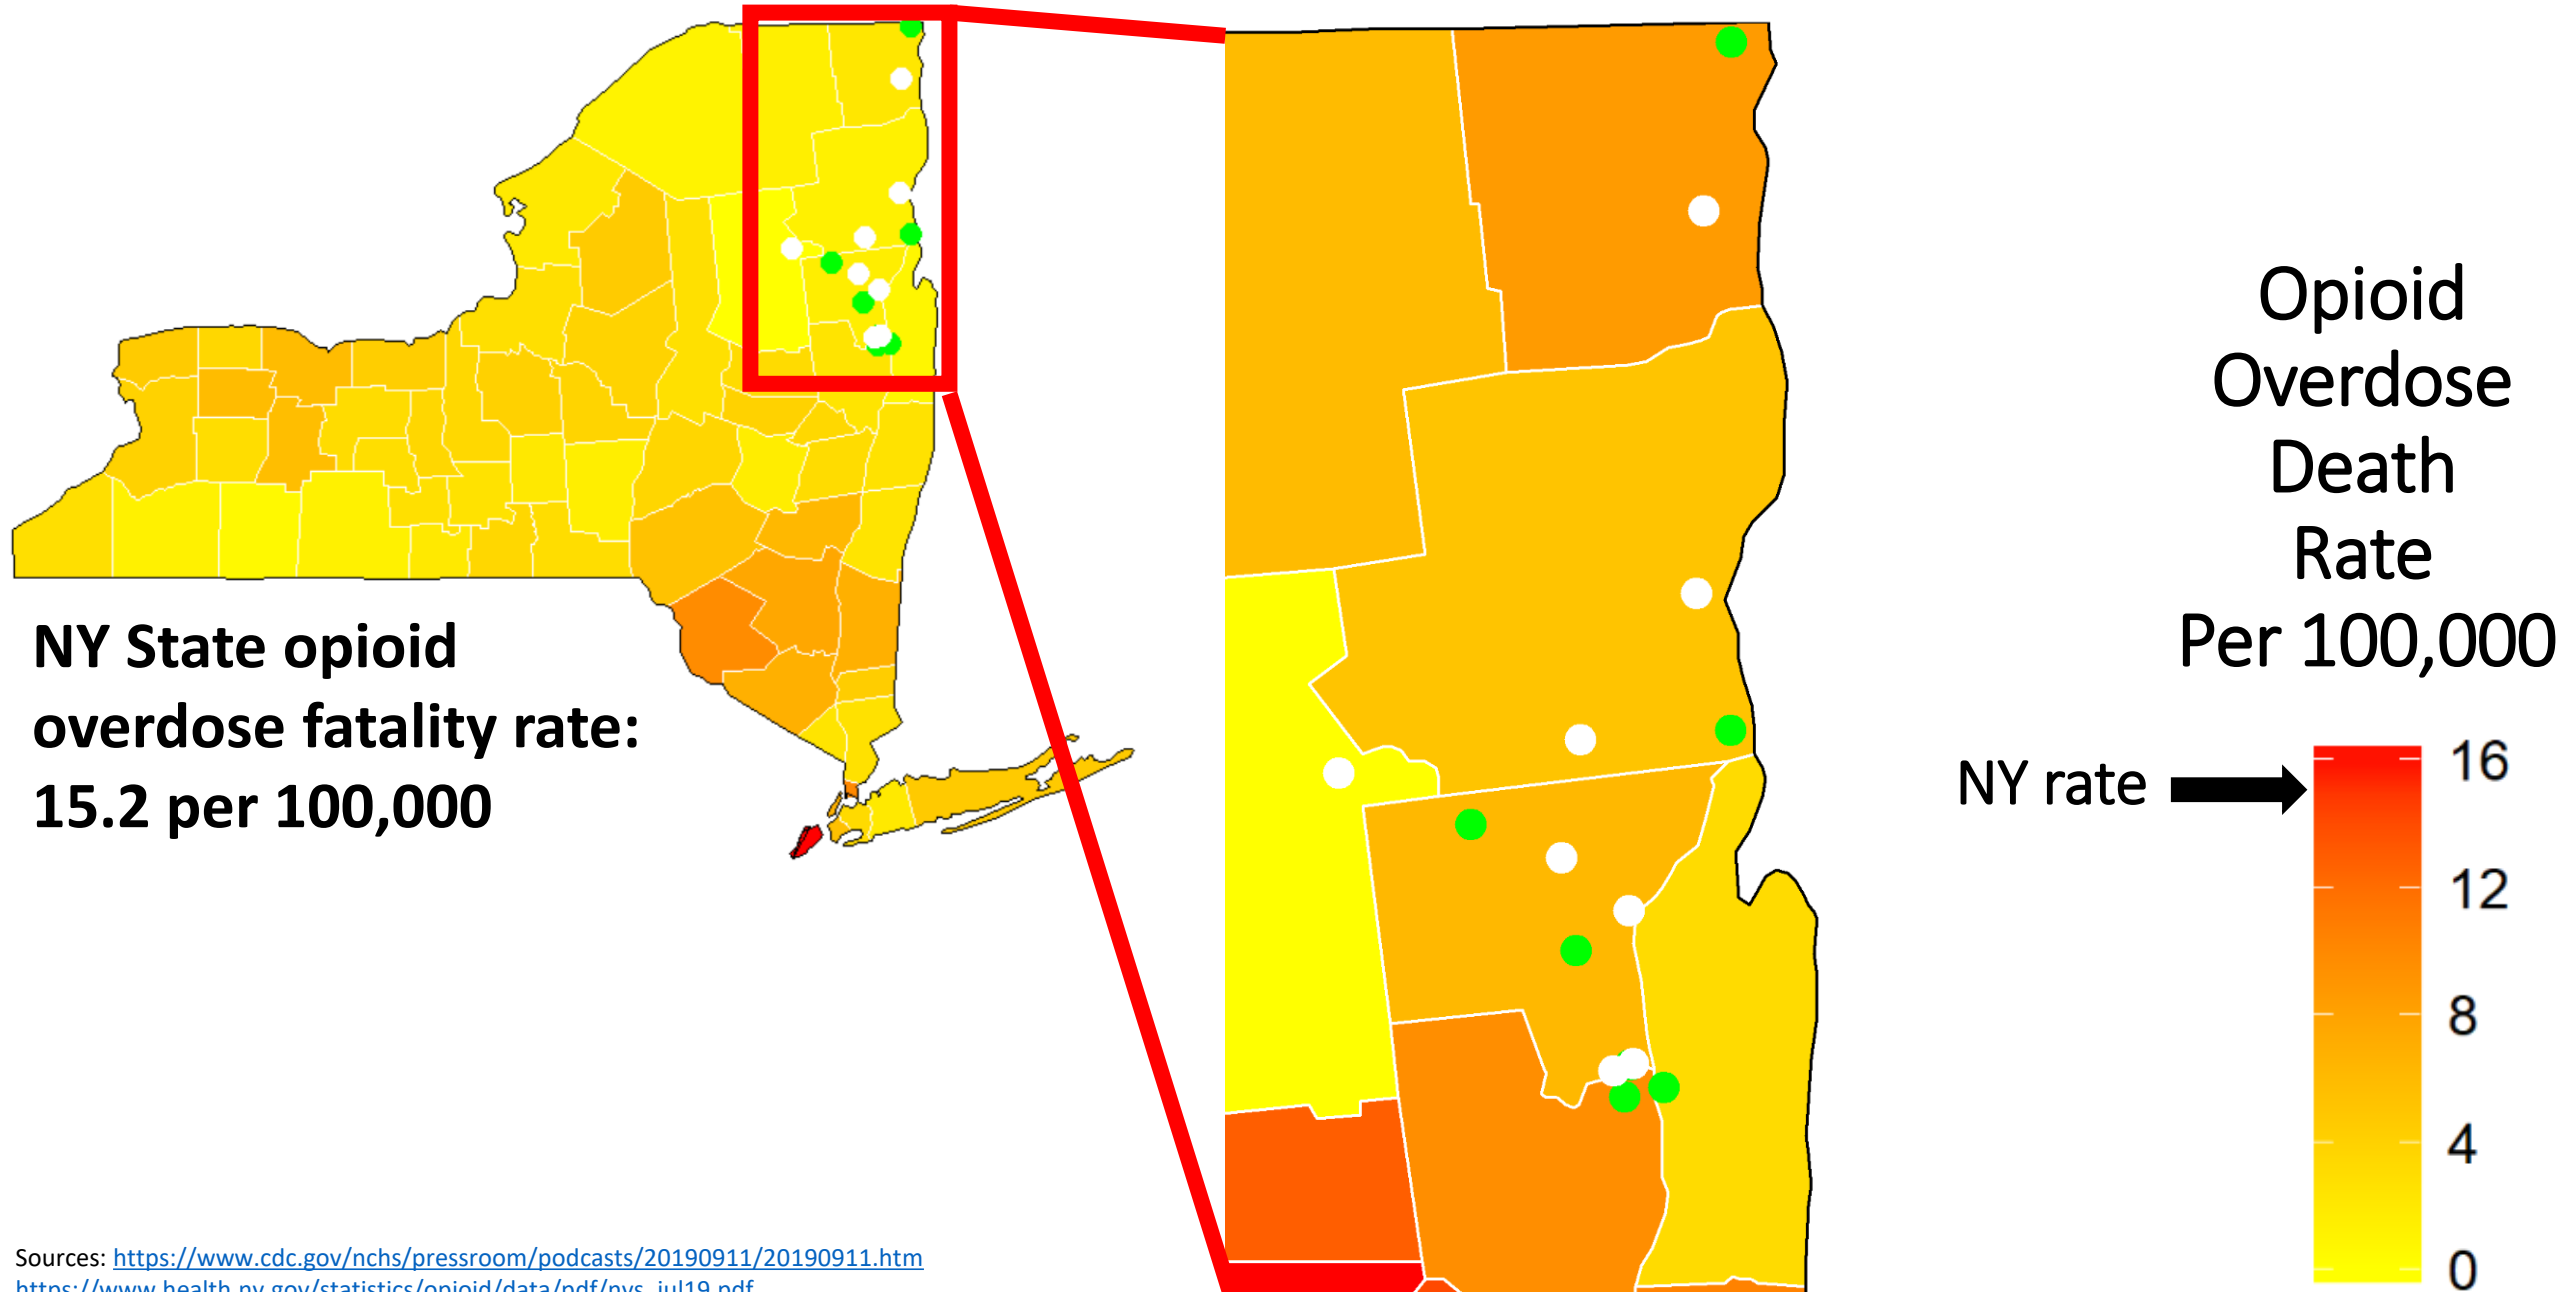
NY State opioid overdose fatality rate: 15.2 per 100,000

Opioid Overdose Death Rate Per 100,000

NY rate

16
12
8
4
0

Sources: https://www.cdc.gov/nchs/pressroom/podcasts/20190911/20190911.htm
https://www.health.ny.gov/statistics/opioid/data/pdf/nys_jul19.pdf